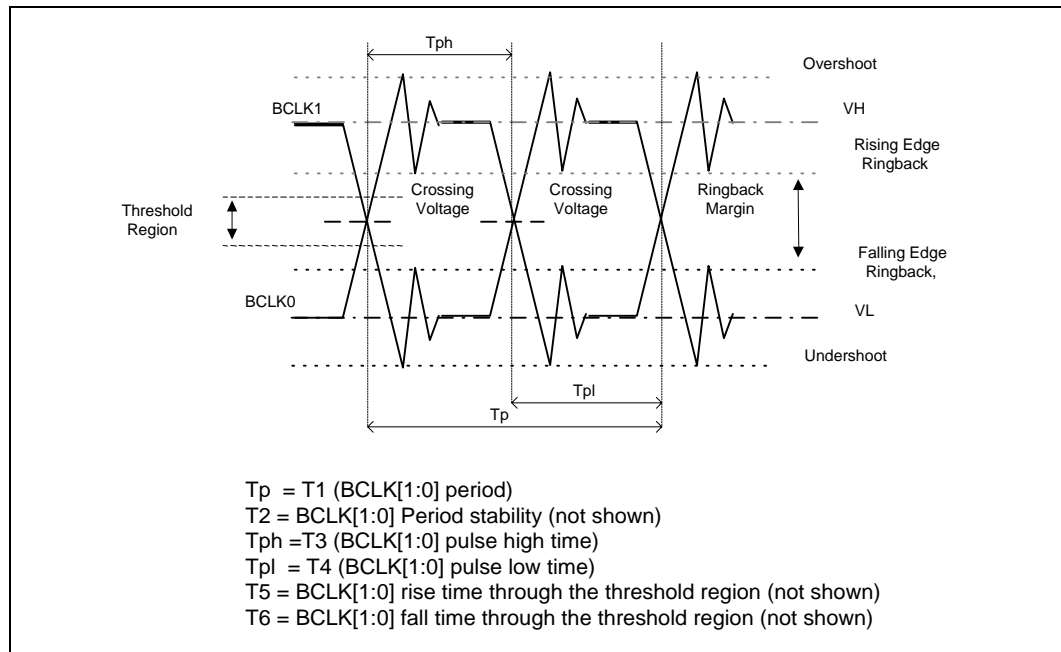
Tph

Overshoot

BCLK1

VH

Rising Edge Ringback

Threshold Region

Crossing Voltage

Crossing Voltage

Ringback Margin

Falling Edge Ringback,

BCLK0

VL

Undershoot

Tpl

Tp

Tp = T1 (BCLK[1:0] period)
T2 = BCLK[1:0] Period stability (not shown)
Tph =T3 (BCLK[1:0] pulse high time)
Tpl = T4 (BCLK[1:0] pulse low time)
T5 = BCLK[1:0] rise time through the threshold region (not shown)
T6 = BCLK[1:0] fall time through the threshold region (not shown)